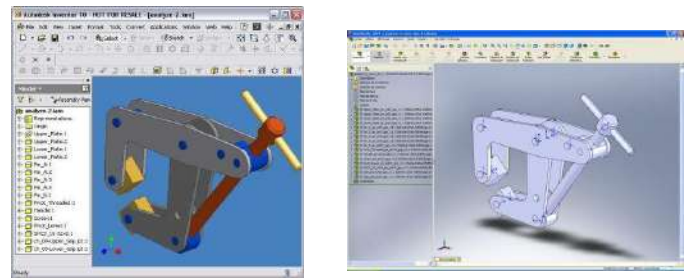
Autodesk Inventor 10 - NOT FOR RESALE - [analyze-2.iam]

File Edit View Insert Format Tools Convert Applications Window Web Help

Model

Assembly View

analyze-2.iam

Representations

Origin

Upper_Plate:1

Upper_Plate:2

Lower_Plate:1

Lower_Plate:2

Pin_S:1

Pin_S:2

Pin_A:1

Pin_A:2

Pin_S:3

Pivot_Threaded:1

Handle:1

Screw:1

Pivot_Lower:1

Ready